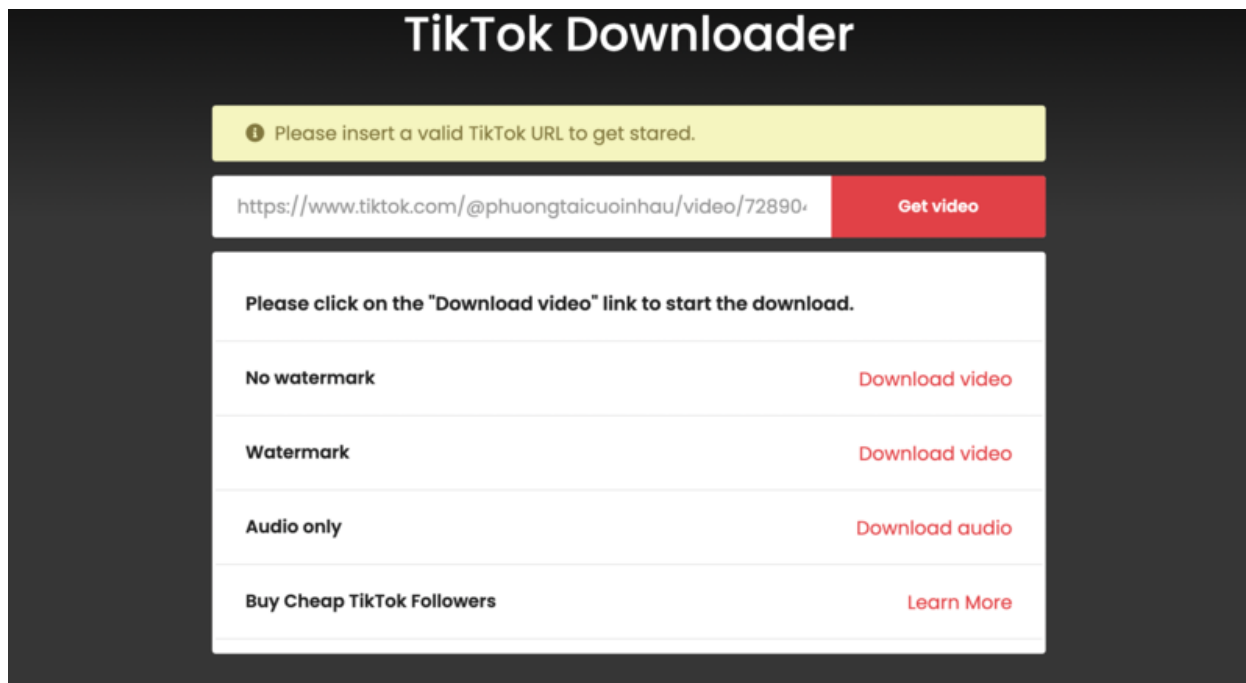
TikTok Downloader

Please insert a valid TikTok URL to get stared.

https://www.tiktok.com/@phuongtaicuoinhau/video/72890

Get video

Please click on the "Download video" link to start the download.

| | |
|---|---|
| No watermark | Download video |
| Watermark | Download video |
| Audio only | Download audio |
| Buy Cheap TikTok Followers | Learn More |